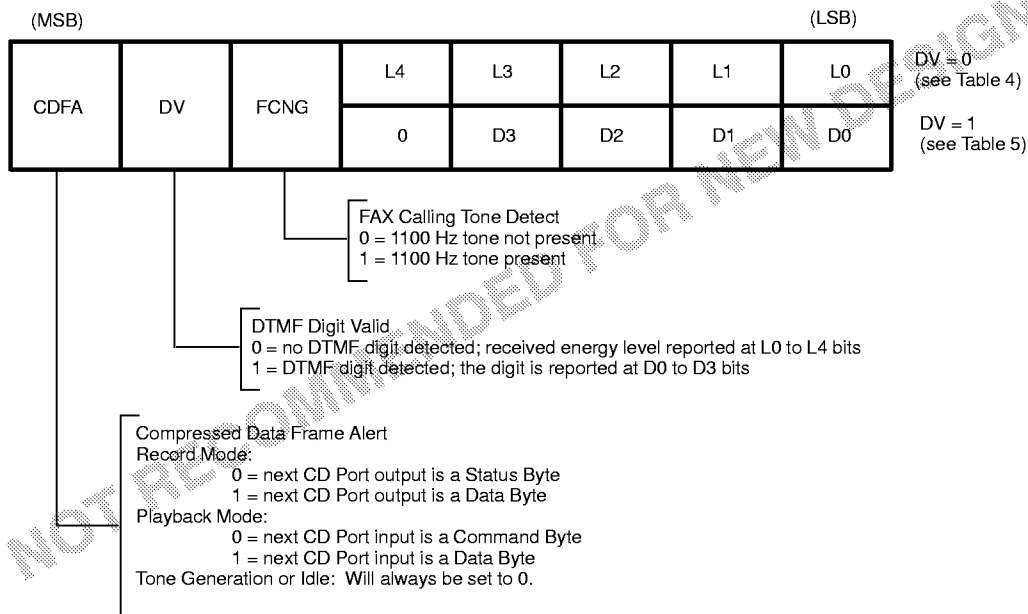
(MSB)

(LSB)

| CDFA | DV | FCNG | L4 | L3 | L2 | L1 | L0 |
|---|---|---|---|---|---|---|---|
| | | | 0 | D3 | D2 | D1 | D0 |

DV = 0
(see Table 4)

DV = 1
(see Table 5)

FAX Calling Tone Detect
0 = 1100 Hz tone not present
1 = 1100 Hz tone present

DTMF Digit Valid
0 = no DTMF digit detected; received energy level reported at L0 to L4 bits
1 = DTMF digit detected; the digit is reported at D0 to D3 bits

Compressed Data Frame Alert
Record Mode:
0 = next CD Port output is a Status Byte
1 = next CD Port output is a Data Byte
Playback Mode:
0 = next CD Port input is a Command Byte
1 = next CD Port input is a Data Byte
Tone Generation or Idle: Will always be set to 0.

NOT RECOMMENDED FOR NEW DESIGN